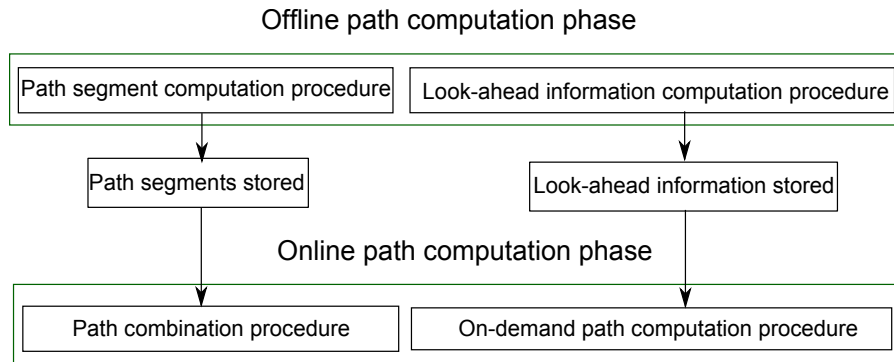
Offline path computation phase

Path segment computation procedure

Look-ahead information computation procedure

Path segments stored

Look-ahead information stored

Online path computation phase

Path combination procedure

On-demand path computation procedure